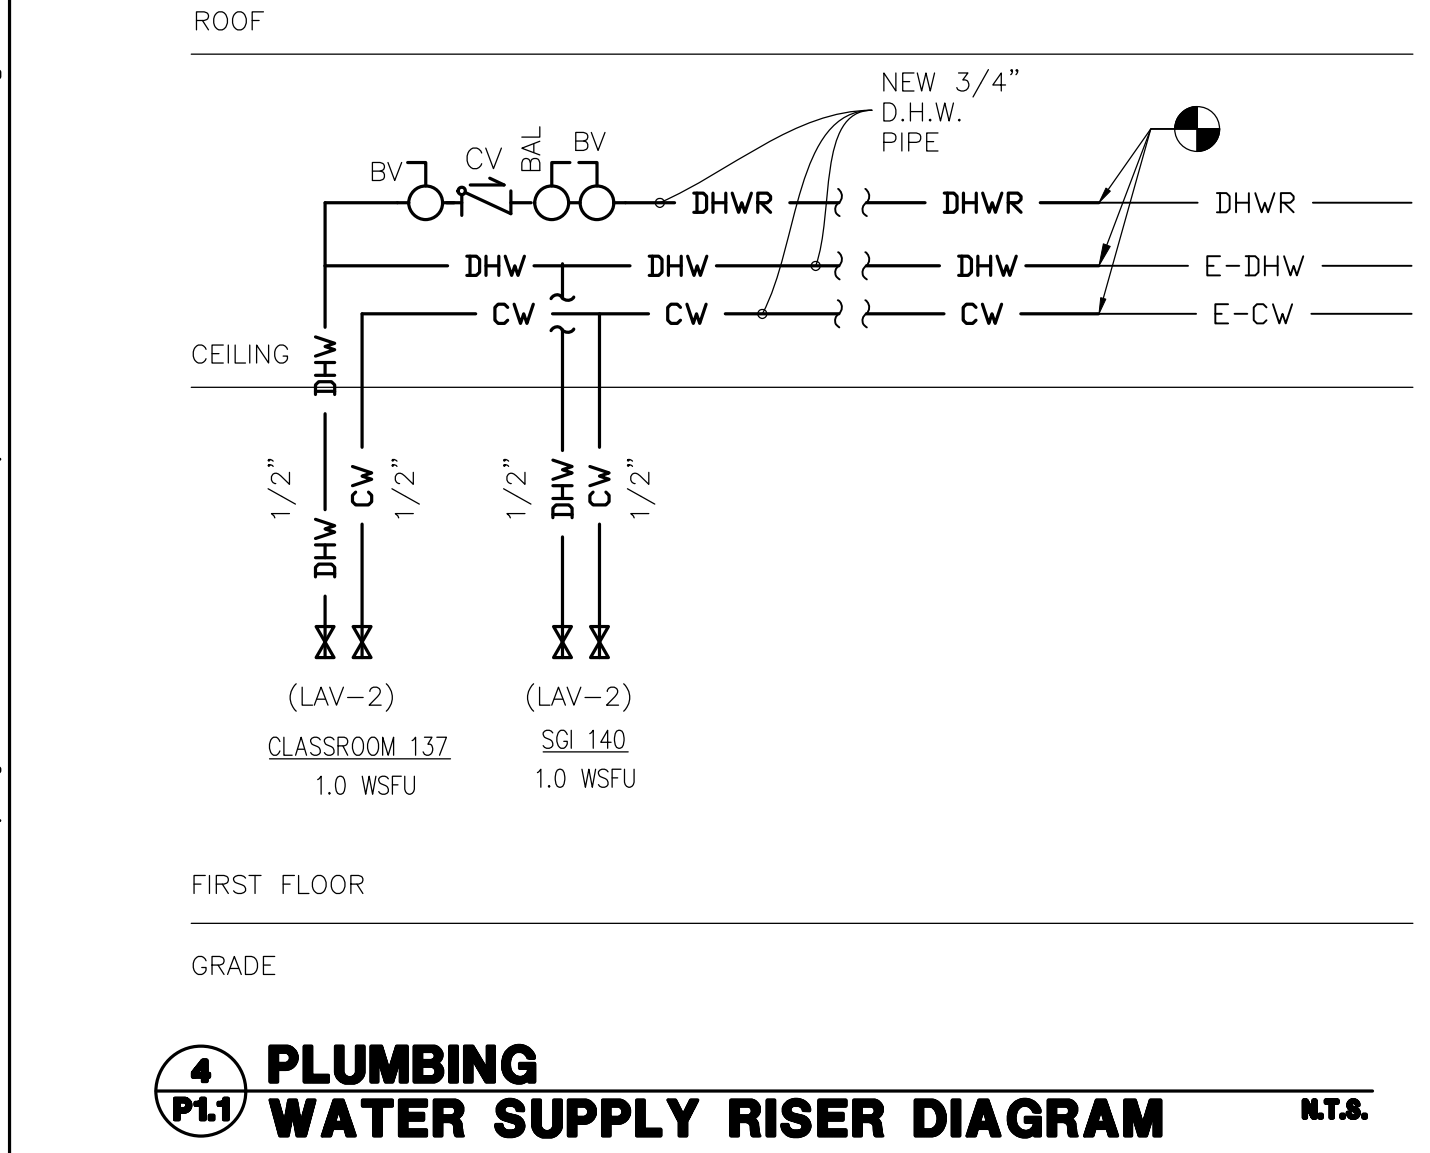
ROOF

NEW 3/4"
D.H.W.
PIPE

BV CV BAL BV

DHWR DHWR DHWR

DHW DHW DHW E-DHW

CW CW CW E-CW

CEILING

DHW

1/2" DHW CW 1/2"

1/2" DHW CW 1/2"

(LAV-2)
CLASSROOM 137
1.0 WSFU

(LAV-2)
SGI 140
1.0 WSFU

FIRST FLOOR

GRADE

4
P1.1
PLUMBING
WATER SUPPLY RISER DIAGRAM

N.T.S.